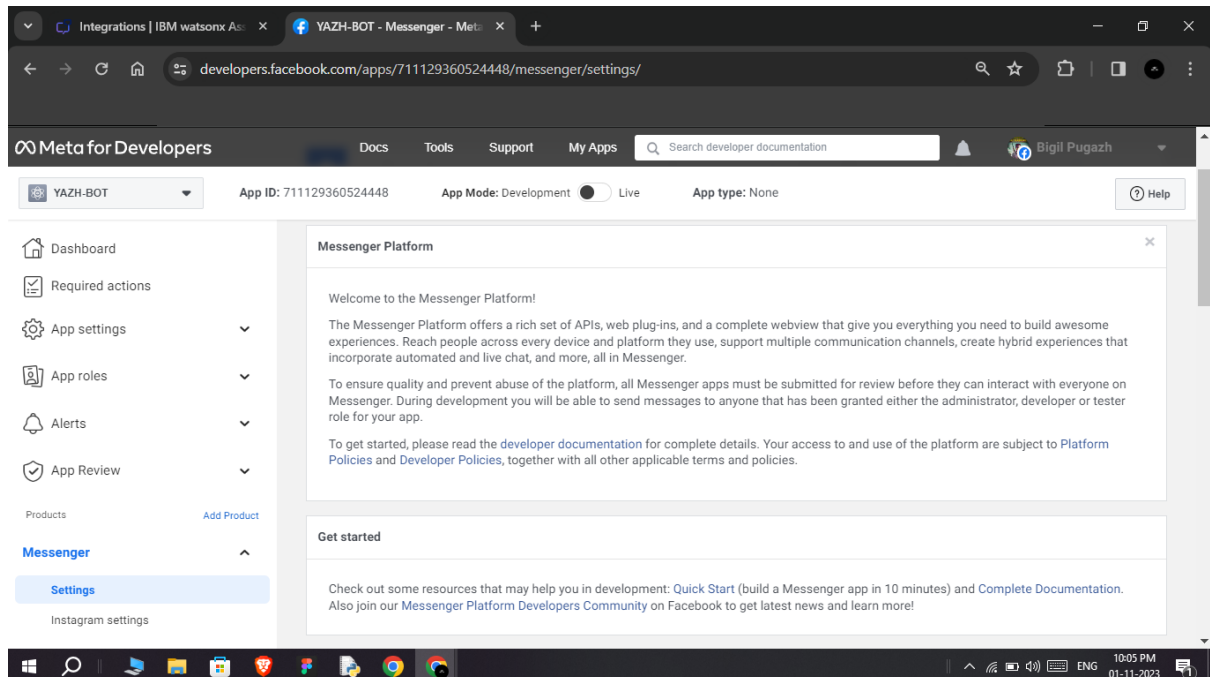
Integrations | IBM watsonx Ass ×
YAZH-BOT - Messenger - Meta ×
+

developers.facebook.com/apps/711129360524448/messenger/settings/

Meta for Developers
Docs
Tools
Support
My Apps
Search developer documentation
Bigil Pugazh

YAZH-BOT
App ID: 711129360524448
App Mode: Development
Live
App type: None
Help

Dashboard
Required actions
App settings
App roles
Alerts
App Review
Products
Add Product
Messenger
Settings
Instagram settings

Messenger Platform

Welcome to the Messenger Platform!

The Messenger Platform offers a rich set of APIs, web plug-ins, and a complete webview that give you everything you need to build awesome experiences. Reach people across every device and platform they use, support multiple communication channels, create hybrid experiences that incorporate automated and live chat, and more, all in Messenger.

To ensure quality and prevent abuse of the platform, all Messenger apps must be submitted for review before they can interact with everyone on Messenger. During development you will be able to send messages to anyone that has been granted either the administrator, developer or tester role for your app.

To get started, please read the developer documentation for complete details. Your access to and use of the platform are subject to Platform Policies and Developer Policies, together with all other applicable terms and policies.

Get started

Check out some resources that may help you in development: Quick Start (build a Messenger app in 10 minutes) and Complete Documentation. Also join our Messenger Platform Developers Community on Facebook to get latest news and learn more!

ENG
10:05 PM
01-11-2023